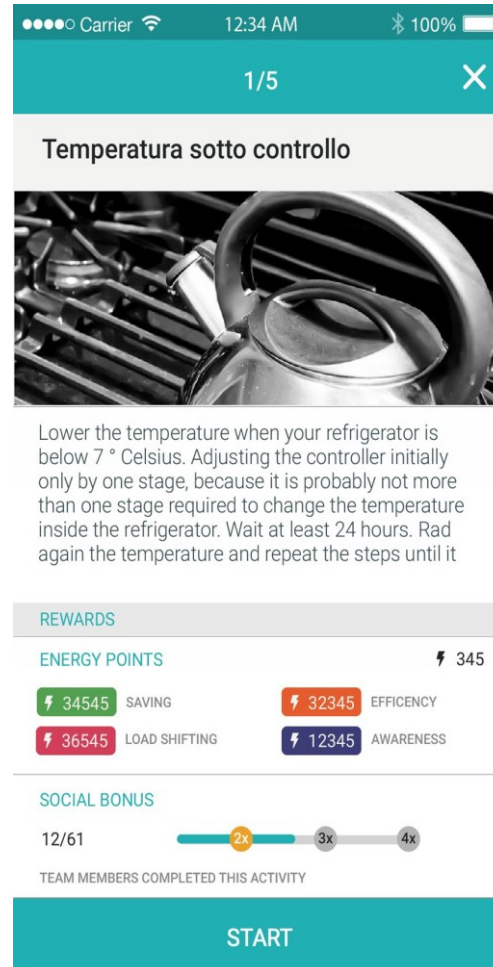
●●●●○ Carrier 12:34 AM 100%

1/5

Temperatura sotto controllo

Lower the temperature when your refrigerator is below 7 ° Celsius. Adjusting the controller initially only by one stage, because it is probably not more than one stage required to change the temperature inside the refrigerator. Wait at least 24 hours. Rad again the temperature and repeat the steps until it

REWARDS

ENERGY POINTS 345

34545 SAVING
32345 EFFICENCY
36545 LOAD SHIFTING
12345 AWARENESS

SOCIAL BONUS

12/61 2x 3x 4x

TEAM MEMBERS COMPLETED THIS ACTIVITY

START